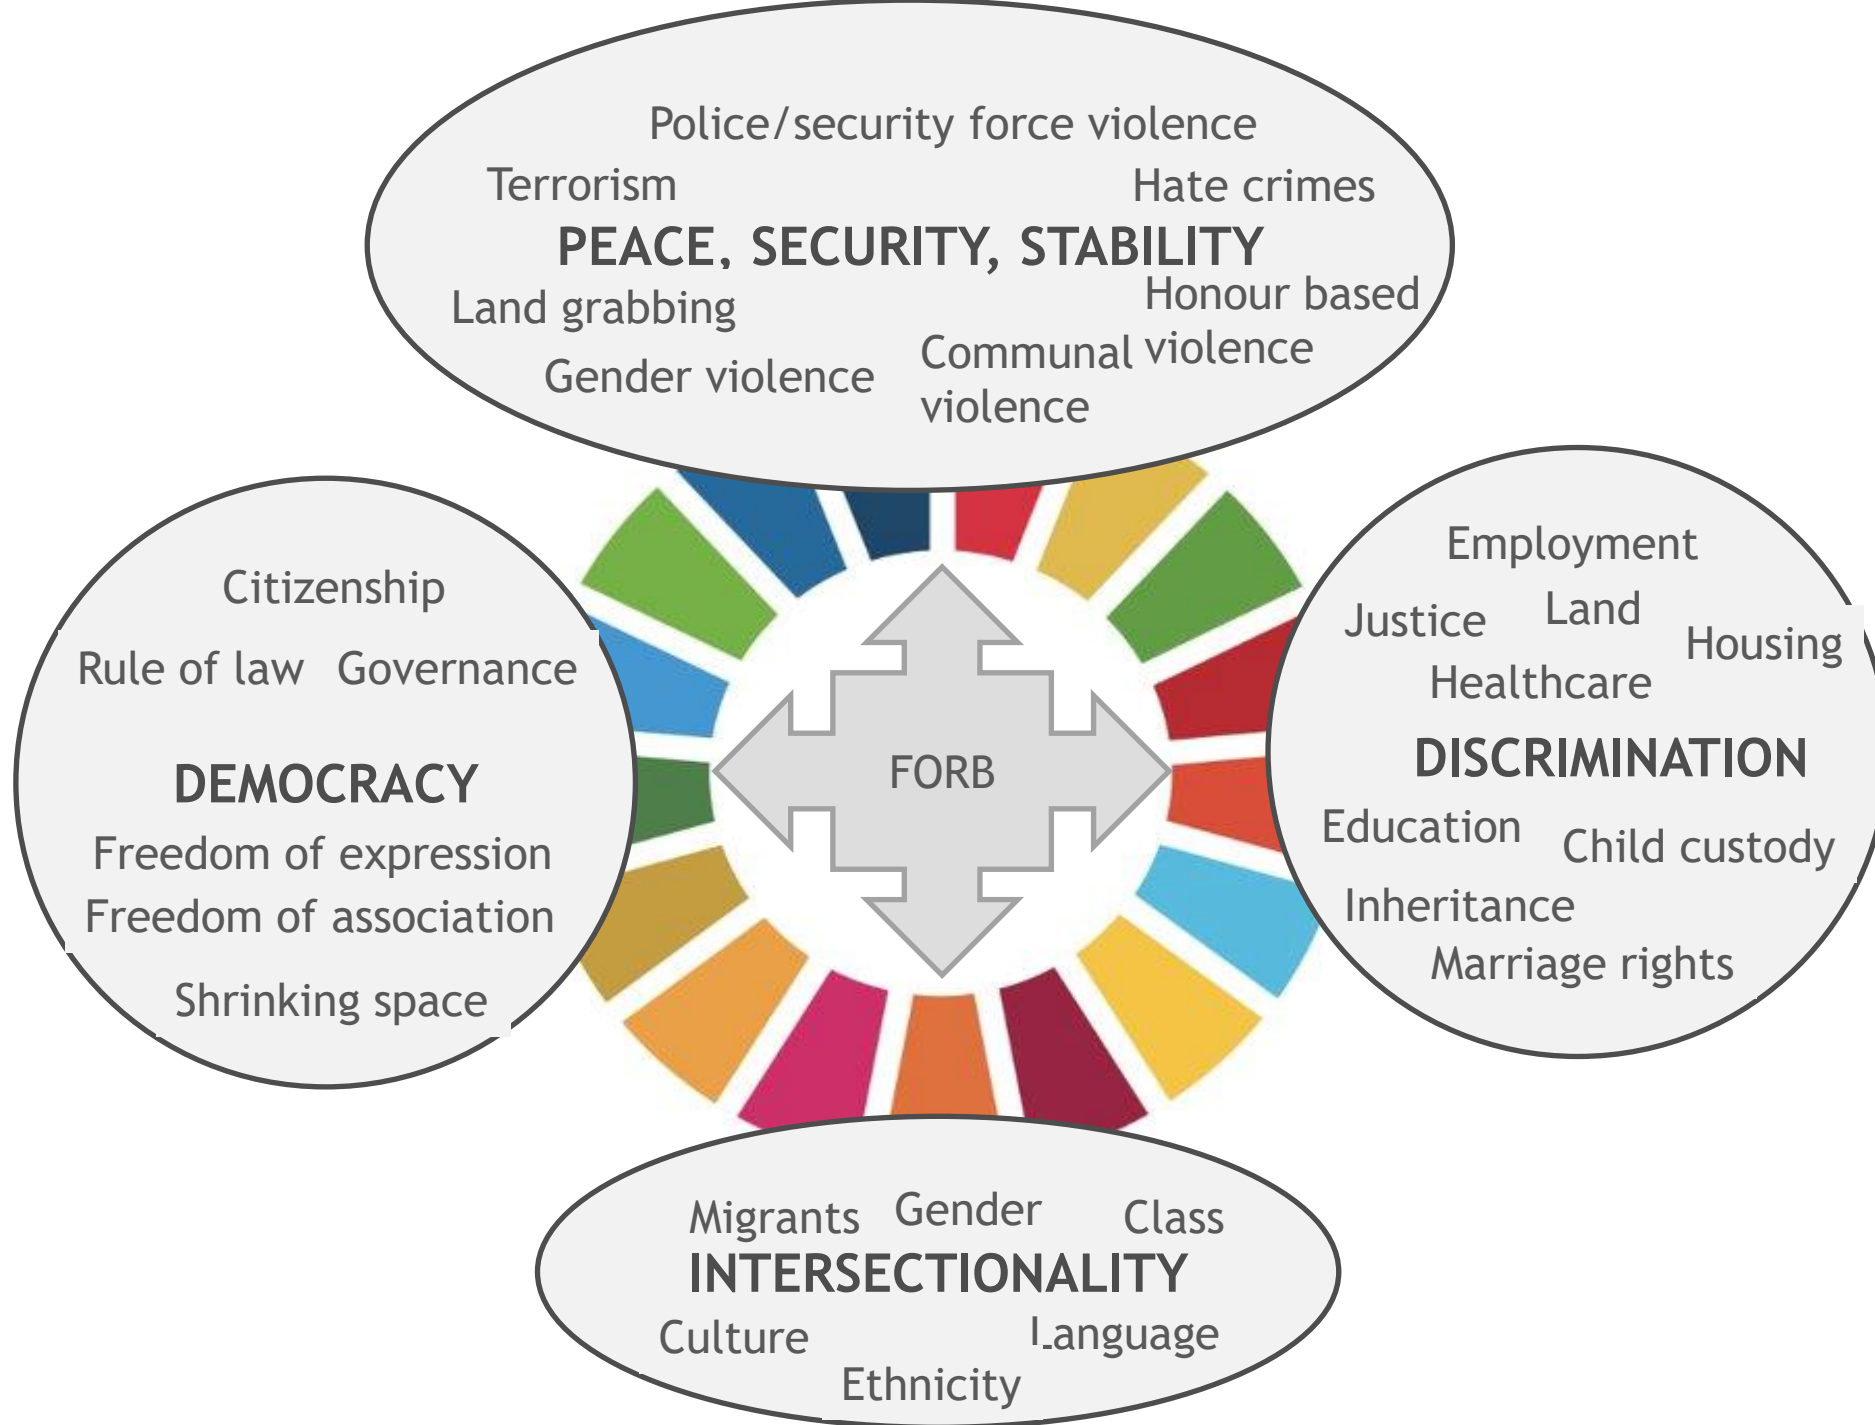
Police/security force violence

Terrorism

Hate crimes

PEACE, SECURITY, STABILITY

Land grabbing

Honour based violence

Gender violence

Communal violence

Citizenship

Rule of law

Governance

DEMOCRACY

Freedom of expression

Freedom of association

Shrinking space

FORB

Employment

Justice

Land

Housing

Healthcare

DISCRIMINATION

Education

Child custody

Inheritance

Marriage rights

Migrants

Gender

Class

INTERSECTIONALITY

Culture

Language

Ethnicity